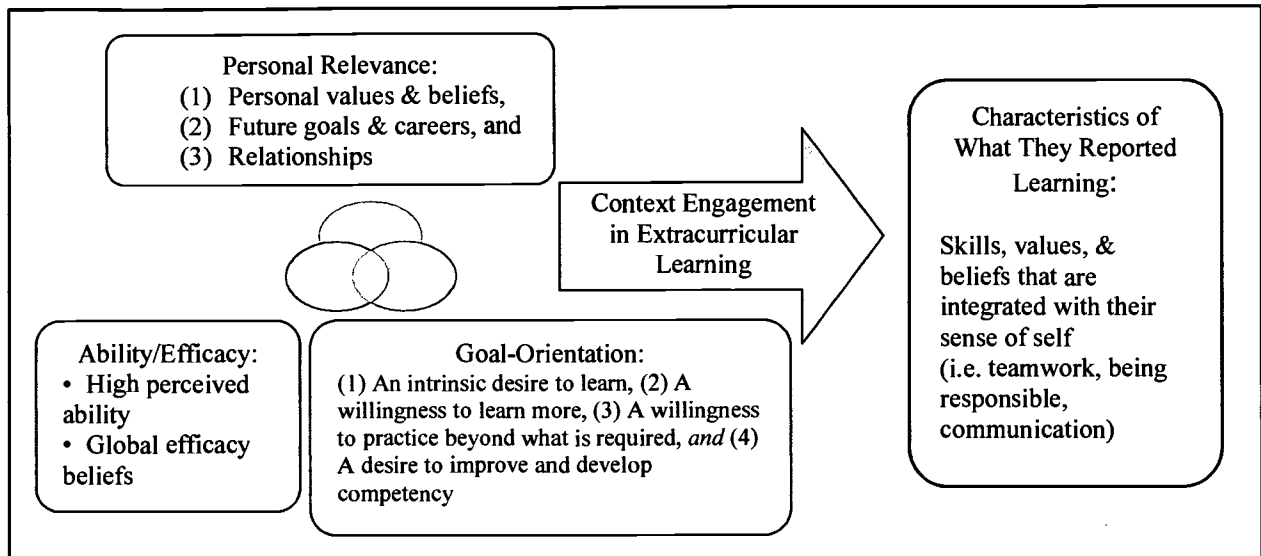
Personal Relevance:
(1) Personal values & beliefs,
(2) Future goals & careers, and
(3) Relationships

Context Engagement in Extracurricular Learning

Characteristics of What They Reported Learning:

Skills, values, & beliefs that are integrated with their sense of self (i.e. teamwork, being responsible, communication)

Ability/Efficacy:
• High perceived ability
• Global efficacy beliefs

Goal-Orientation:
(1) An intrinsic desire to learn, (2) A willingness to learn more, (3) A willingness to practice beyond what is required, *and* (4) A desire to improve and develop competency